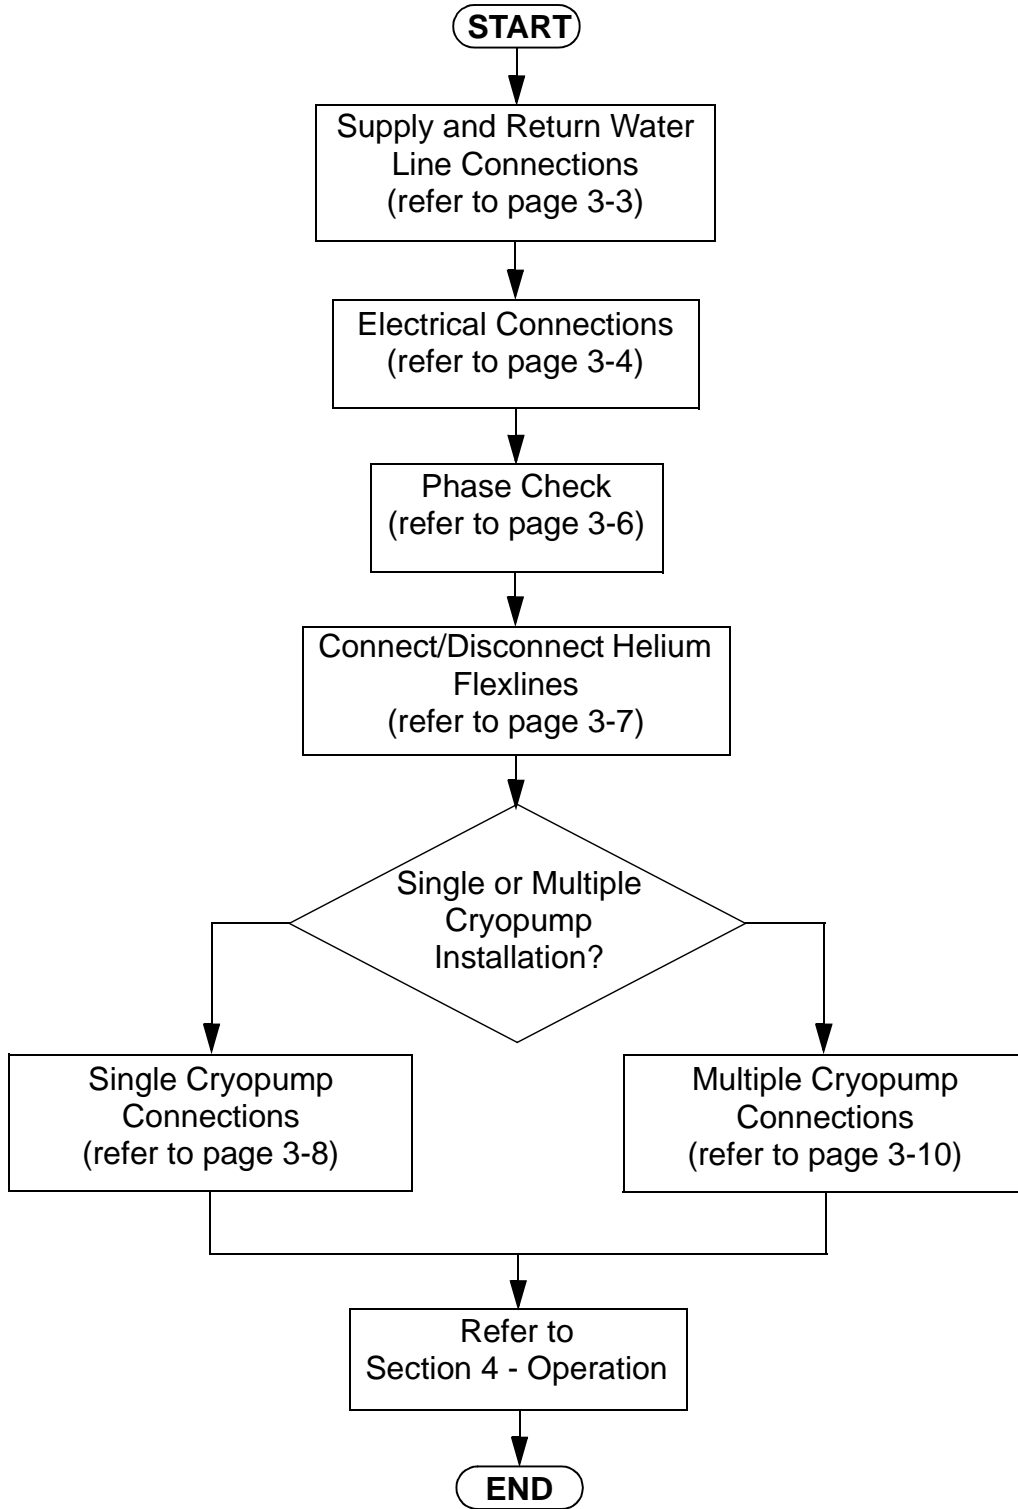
START

Supply and Return Water Line Connections (refer to page 3-3)

Electrical Connections (refer to page 3-4)

Phase Check (refer to page 3-6)

Connect/Disconnect Helium Flexlines (refer to page 3-7)

Single or Multiple Cryopump Installation?

Single Cryopump Connections (refer to page 3-8)

Multiple Cryopump Connections (refer to page 3-10)

Refer to Section 4 - Operation

END